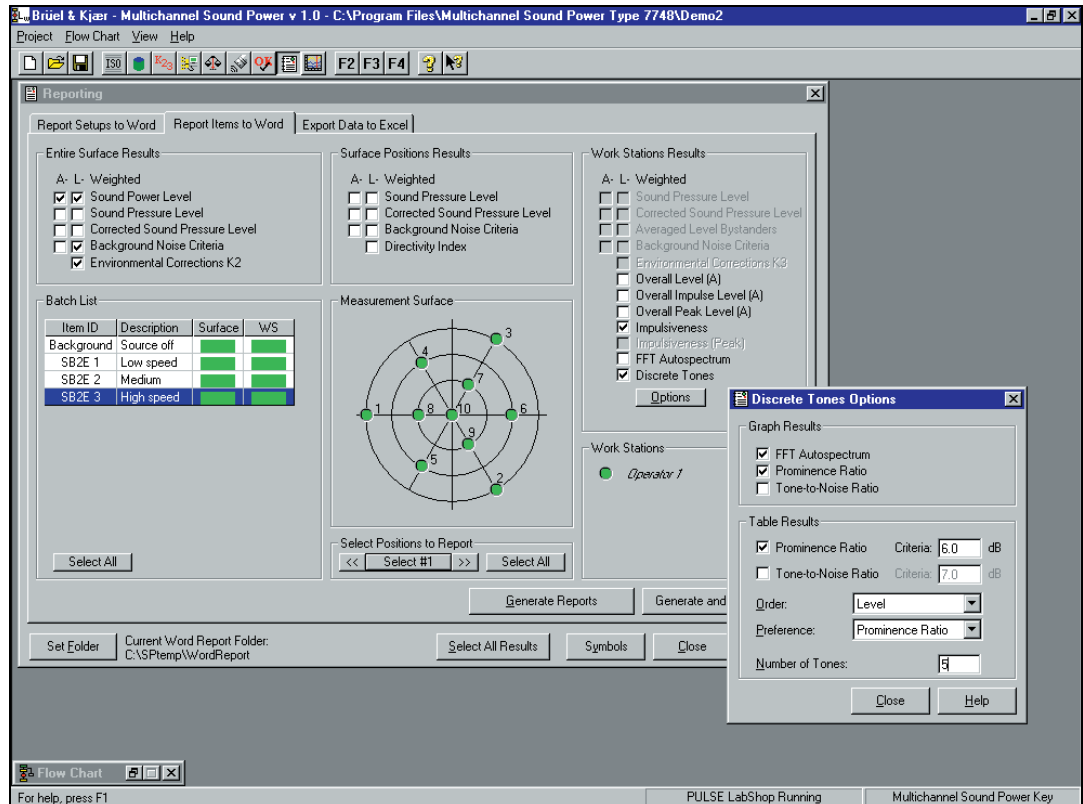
Brüel & Kjær - Multichannel Sound Power v 1.0 - C:\Program Files\Multichannel Sound Power Type 7748\Demo2

Project Flow Chart View Help

ISO F2 F3 F4

Reporting

Report Setups to Word | Report Items to Word | Export Data to Excel

Entire Surface Results
A- L- Weighted
☑ ☑ Sound Power Level
☐ ☐ Sound Pressure Level
☐ ☐ Corrected Sound Pressure Level
☐ ☑ Background Noise Criteria
☑ Environmental Corrections K2

Surface Positions Results
A- L- Weighted
☐ ☐ Sound Pressure Level
☐ ☐ Corrected Sound Pressure Level
☐ ☐ Background Noise Criteria
☐ Directivity Index

Work Stations Results
A- L- Weighted
☐ ☐ Sound Pressure Level
☐ ☐ Corrected Sound Pressure Level
☐ ☐ Averaged Level Bystanders
☐ ☐ Background Noise Criteria
☐ Environmental Corrections K3
☐ Overall Level (A)
☐ Overall Impulse Level (A)
☐ Overall Peak Level (A)
☑ Impulsiveness
☐ Impulsiveness (Peak)
☐ FFT Autospectrum
☑ Discrete Tones
Options

Batch List

| Item ID | Description | Surface | WS |
|---|---|---|---|
| Background | Source off | | |
| SB2E 1 | Low speed | | |
| SB2E 2 | Medium | | |
| SB2E 3 | High speed | | |

Select All

Measurement Surface
1 2 3 4 5 6 7 8 9 10

Select Positions to Report
<< Select #1 >> Select All

Work Stations
Operator 1

Generate Reports | Generate and

Set Folder | Current Word Report Folder: C:\SPtemp\WordReport | Select All Results | Symbols | Close

Discrete Tones Options

Graph Results
☑ FFT Autospectrum
☑ Prominence Ratio
☐ Tone-to-Noise Ratio

Table Results
☑ Prominence Ratio Criteria: 6.0 dB
☐ Tone-to-Noise Ratio Criteria: 7.0 dB
Order: Level
Preference: Prominence Ratio
Number of Tones: 5

Close | Help

Flow Chart

For help, press F1 | PULSE LabShop Running | Multichannel Sound Power Key